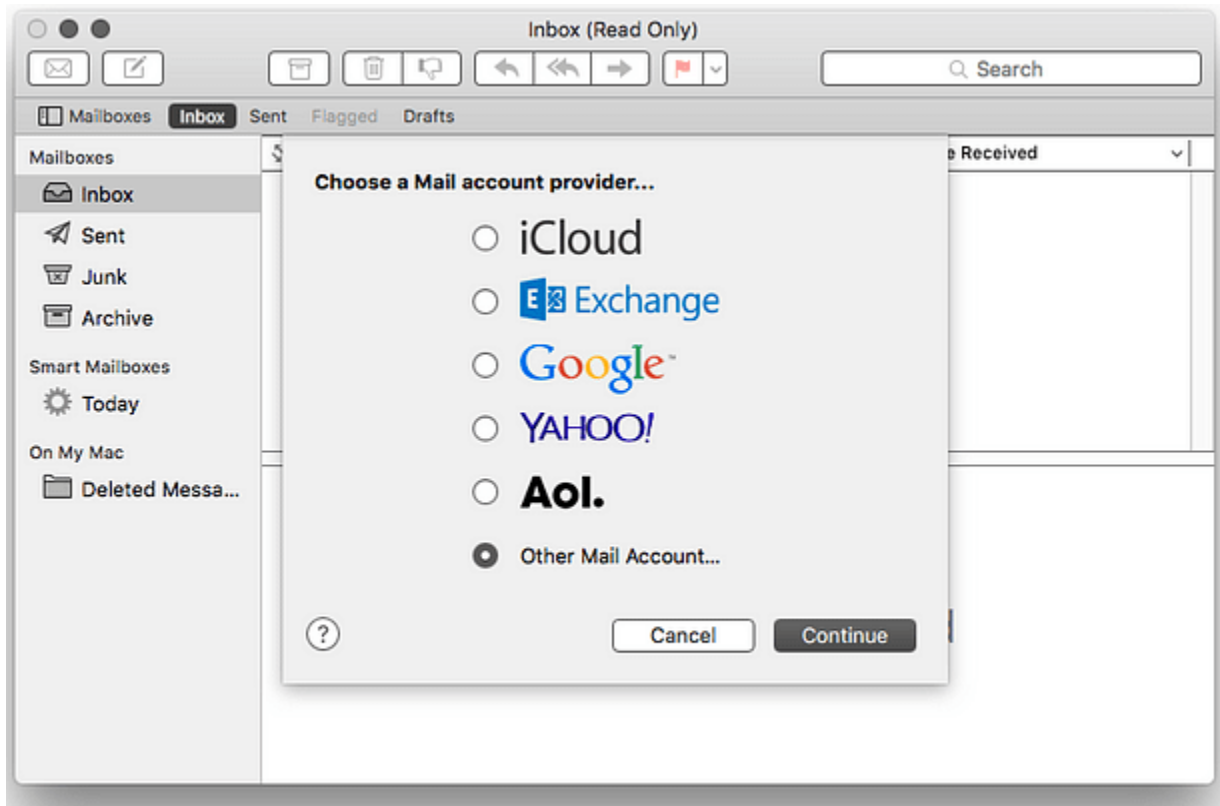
Inbox (Read Only)

Search

Mailboxes Inbox Sent Flagged Drafts

Mailboxes
Inbox
Sent
Junk
Archive

Smart Mailboxes
Today

On My Mac
Deleted Messa...

e Received

Choose a Mail account provider...

iCloud
Exchange
Google
YAHOO!
Aol.
Other Mail Account...

?

Cancel
Continue